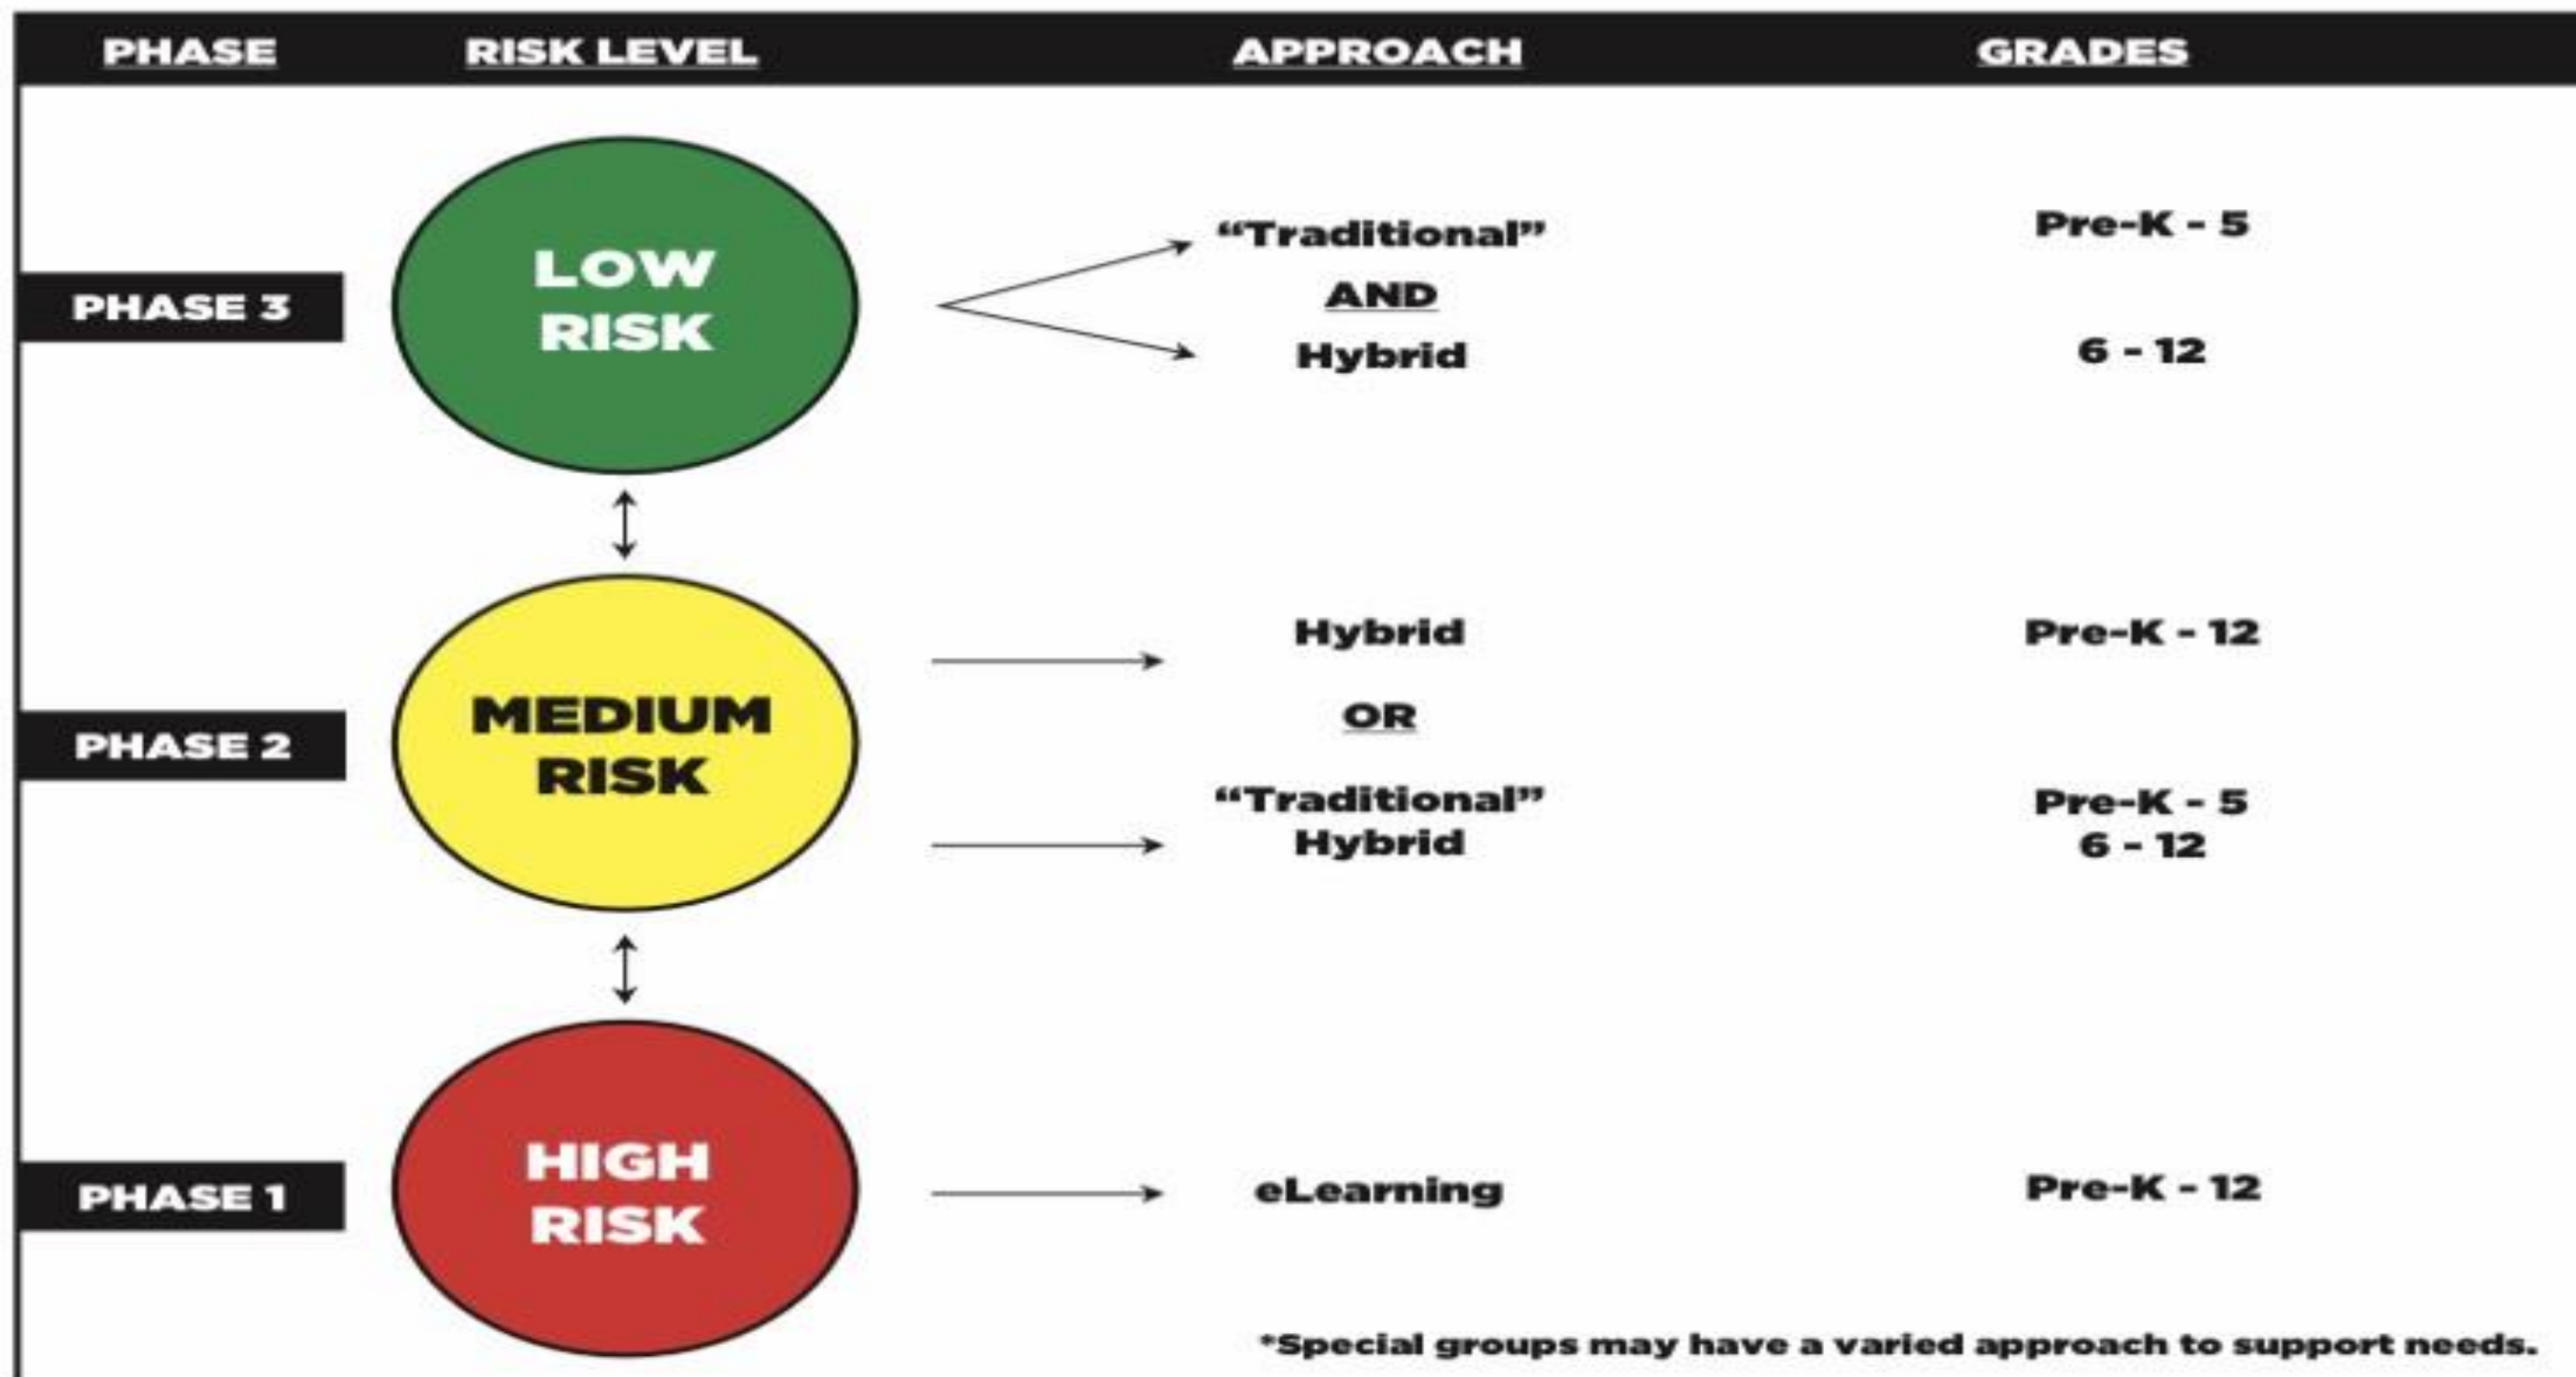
PHASE RISK LEVEL APPROACH GRADES

PHASE 3

LOW RISK

"Traditional" Pre-K - 5

AND

Hybrid 6 - 12

PHASE 2

MEDIUM RISK

Hybrid Pre-K - 12

OR

"Traditional" Pre-K - 5
Hybrid 6 - 12

PHASE 1

HIGH RISK

eLearning Pre-K - 12

*Special groups may have a varied approach to support needs.